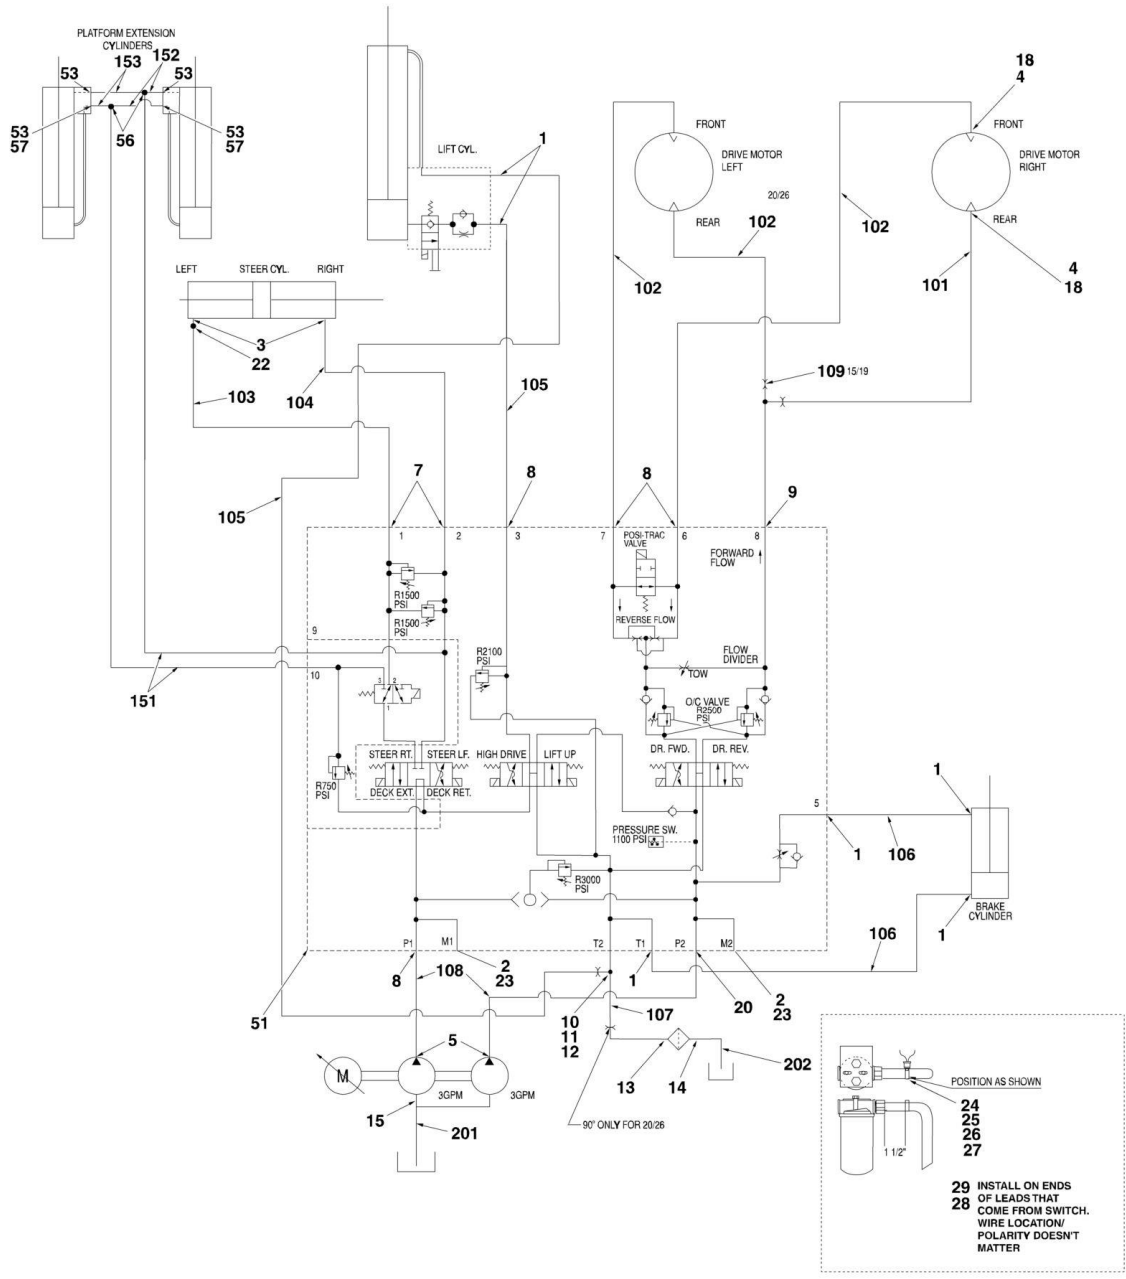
PLATFORM EXTENSION CYLINDERS
153
152
53
53
53
57
56
53
57

LIFT CYL.
1

FRONT
DRIVE MOTOR LEFT
20/26
REAR
102
102

18
4
FRONT
DRIVE MOTOR RIGHT
REAR
102
4
18
101

LEFT
STEER CYL.
RIGHT
3
22
104
103
105
109 15/19

7
8
8
9
105

1
2
3
7
6
8
POSI-TRAC VALVE
FORWARD FLOW
R1500 PSI
R1500 PSI
9
REVERSE FLOW
R2100 PSI
FLOW DIVIDER
TOW
10
151
O/C VALVE
R2500 PSI
3
2
1
STEER RT.
STEER LF.
HIGH DRIVE
LIFT UP
DR. FWD.
DR. REV.
R750 PSI
DECK EXT.
DECK RET.
1
5
PRESSURE SW. 1100 PSI
1
106
R3000 PSI
BRAKE CYLINDER
1
P1
M1
T2
T1
P2
M2
106
8
108
2
23
1
20
2
23
51
10
11
12
107
5
M
13
14
202
3GPM
3GPM
15
201
90° ONLY FOR 20/26

POSITION AS SHOWN
24
25
26
27
1 1/2"
29
28
INSTALL ON ENDS OF LEADS THAT COME FROM SWITCH. WIRE LOCATION/ POLARITY DOESN'T MATTER